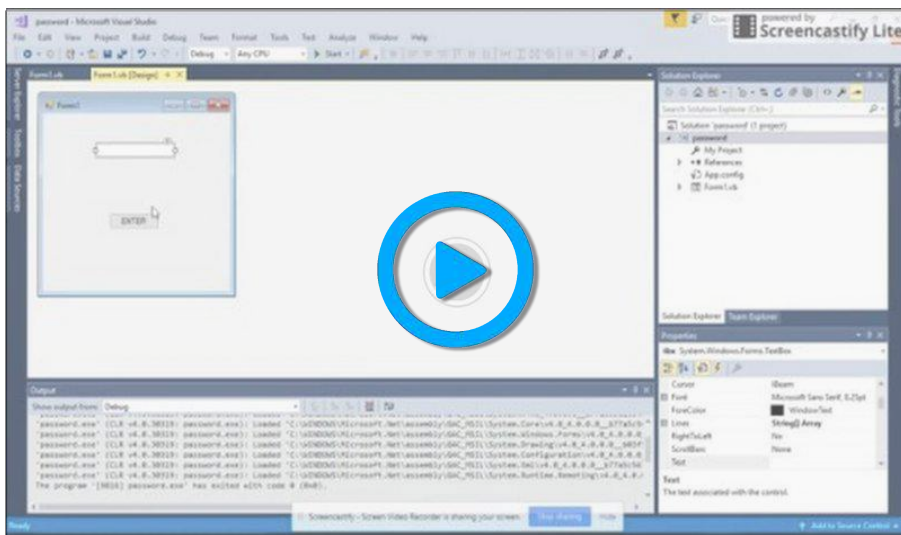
password - Microsoft Visual Studio

File Edit View Project Build Debug Team Format Tools Test Analyze Window Help

Debug Any CPU Start

powered by Screencastify Lite

Form1.vb Form1.vb [Design]

Form1

ENTER

Solution Explorer

Search Solution Explorer (Ctrl+;)

Solution 'password' (1 project)
password
My Project
References
App.config
Form1.vb

Solution Explorer Team Explorer

Properties

tbx System.Windows.Forms.TextBox

| Cursor | IBeam |
|---|---|
| Font | Microsoft Sans Serif, 8.25pt |
| ForeColor | WindowText |
| Lines | String[] Array |
| RightToLeft | No |
| ScrollBars | None |
| Text | |

Text
The text associated with the control.

Output

Show output from: Debug

'password.exe' (CLR v4.0.30319: password.exe): Loaded 'C:\WINDOWS\Microsoft.Net\assembly\GAC_MSIL\System.Core\v4.0_4.0.0.0__b77a5c5
'password.exe' (CLR v4.0.30319: password.exe): Loaded 'C:\WINDOWS\Microsoft.Net\assembly\GAC_MSIL\System.Windows.Forms\v4.0_4.0.0.0
'password.exe' (CLR v4.0.30319: password.exe): Loaded 'C:\WINDOWS\Microsoft.Net\assembly\GAC_MSIL\System.Drawing\v4.0_4.0.0.0__b03f
'password.exe' (CLR v4.0.30319: password.exe): Loaded 'C:\WINDOWS\Microsoft.Net\assembly\GAC_MSIL\System.Configuration\v4.0_4.0.0.0
'password.exe' (CLR v4.0.30319: password.exe): Loaded 'C:\WINDOWS\Microsoft.Net\assembly\GAC_MSIL\System.Xml\v4.0_4.0.0.0__b77a5c56
'password.exe' (CLR v4.0.30319: password.exe): Loaded 'C:\WINDOWS\Microsoft.Net\assembly\GAC_MSIL\System.Runtime.Remoting\v4.0_4.0.0
The program '[3016] password.exe' has exited with code 0 (0x0).

Ready

Screencastify - Screen Video Recorder is sharing your screen. Stop sharing Hide

Add to Source Control